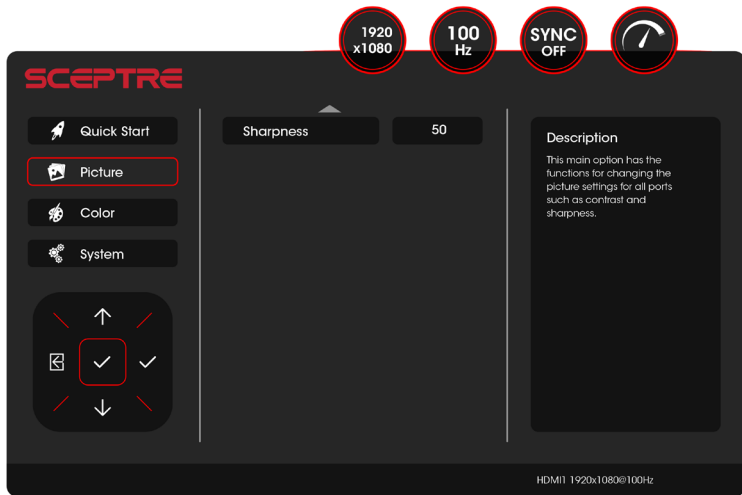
1920
x1080

100
Hz

SYNC
OFF

SCEPTRE

Quick Start

Picture

Color

System

Sharpness

50

Description

This main option has the functions for changing the picture settings for all ports such as contrast and sharpness.

HDMI1 1920x1080@100Hz